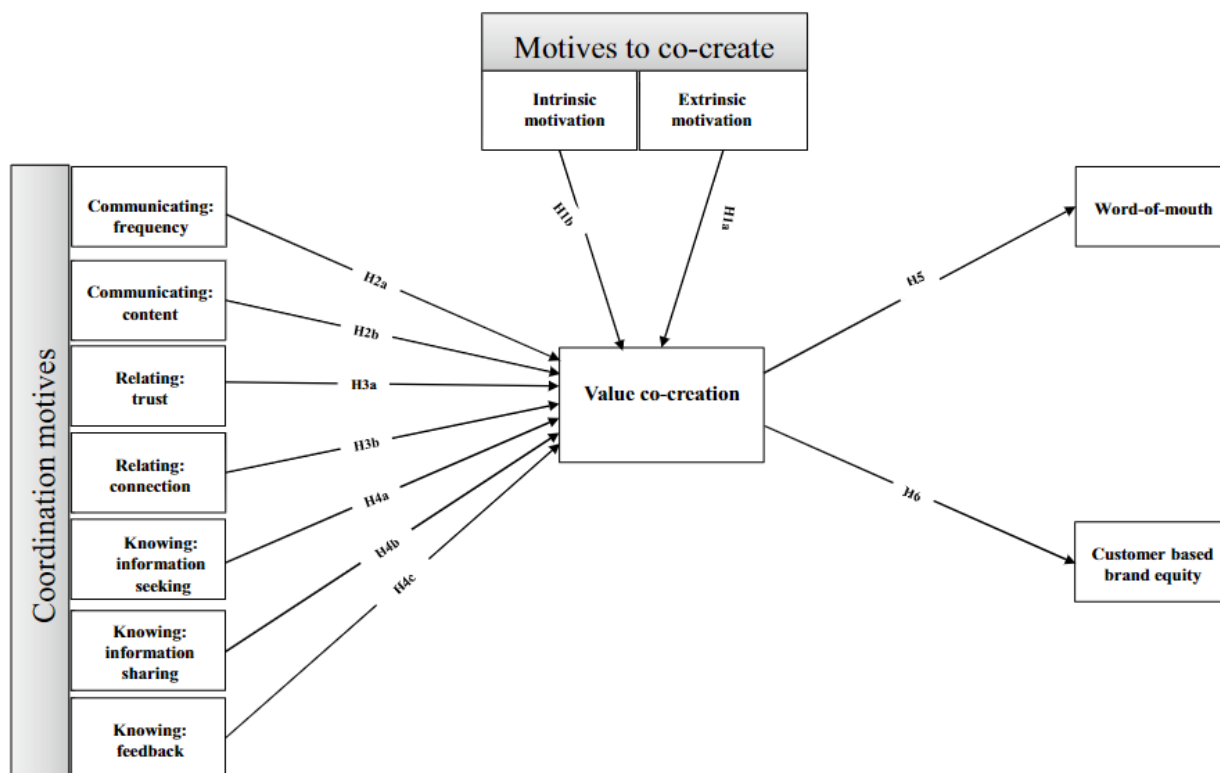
Motives to co-create

Intrinsic motivation

Extrinsic motivation

H1b

H1a

Coordination motives

Communicating: frequency

Communicating: content

Relating: trust

Relating: connection

Knowing: information seeking

Knowing: information sharing

Knowing: feedback

H2a

H2b

H3a

H3b

H4a

H4b

H4c

Value co-creation

H5

H6

Word-of-mouth

Customer based brand equity